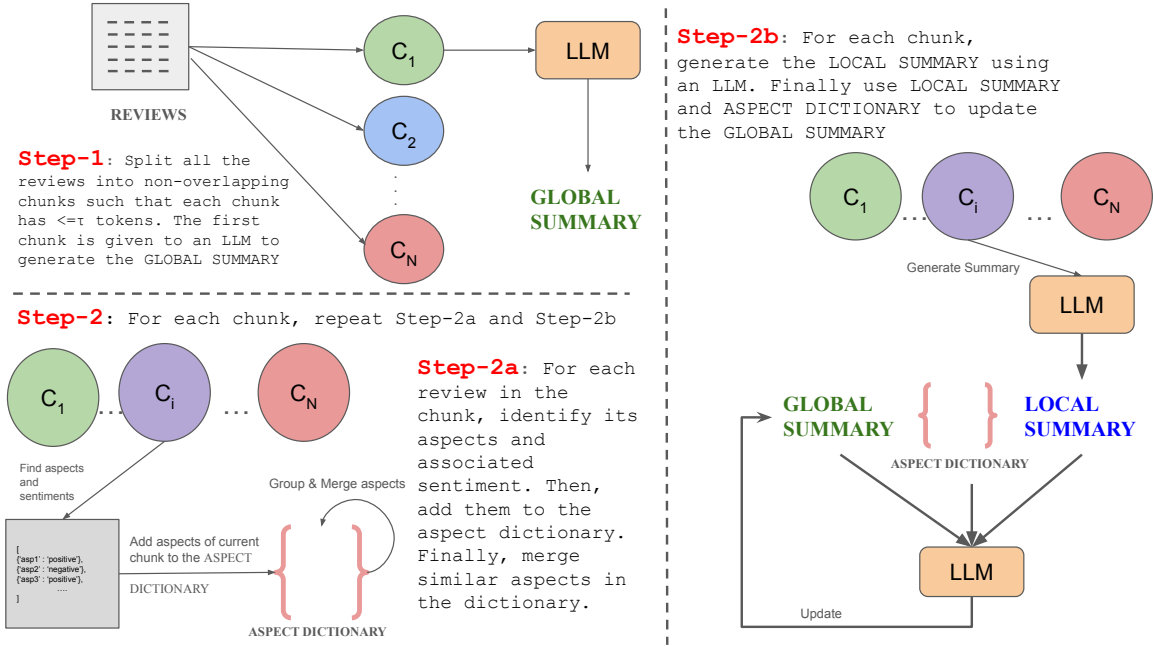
REVIEWS

$C_1$

$C_2$

$C_N$

LLM

GLOBAL SUMMARY

Step-1: Split all the reviews into non-overlapping chunks such that each chunk has <=τ tokens. The first chunk is given to an LLM to generate the GLOBAL SUMMARY

Step-2: For each chunk, repeat Step-2a and Step-2b

$C_1$ ... $C_i$ ... $C_N$

Find aspects and sentiments

[
{'asp1' : 'positive'},
{'asp2' : 'negative'},
{'asp3' : 'positive'},
....
]

Add aspects of current chunk to the ASPECT DICTIONARY

Group & Merge aspects

ASPECT DICTIONARY

Step-2a: For each review in the chunk, identify its aspects and associated sentiment. Then, add them to the aspect dictionary. Finally, merge similar aspects in the dictionary.

Step-2b: For each chunk, generate the LOCAL SUMMARY using an LLM. Finally use LOCAL SUMMARY and ASPECT DICTIONARY to update the GLOBAL SUMMARY

$C_1$ ... $C_i$ ... $C_N$

Generate Summary

LLM

GLOBAL SUMMARY

ASPECT DICTIONARY

LOCAL SUMMARY

LLM

Update